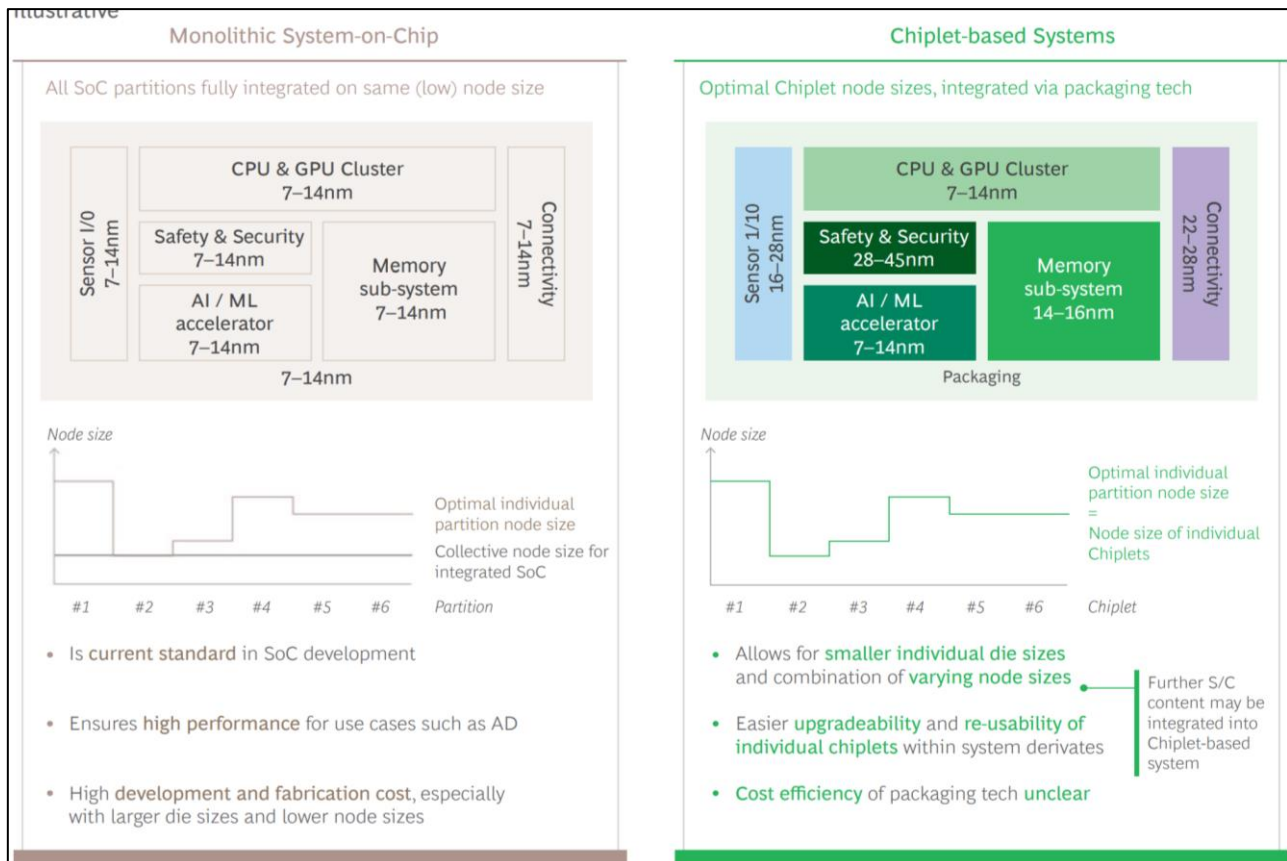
Illustrative

Monolithic System-on-Chip

All SoC partitions fully integrated on same (low) node size

CPU & GPU Cluster
7–14nm

Sensor I/0
7–14nm

Safety & Security
7–14nm

Memory sub-system
7–14nm

Connectivity
7–14nm

AI / ML accelerator
7–14nm

7–14nm

Node size

Optimal individual partition node size

Collective node size for integrated SoC

#1 #2 #3 #4 #5 #6 Partition

• Is current standard in SoC development

• Ensures high performance for use cases such as AD

• High development and fabrication cost, especially with larger die sizes and lower node sizes

Chiplet-based Systems

Optimal Chiplet node sizes, integrated via packaging tech

CPU & GPU Cluster
7–14nm

Sensor 1/10
16–28nm

Safety & Security
28–45nm

Memory sub-system
14–16nm

Connectivity
22–28nm

AI / ML accelerator
7–14nm

Packaging

Node size

Optimal individual partition node size
=
Node size of individual Chiplets

#1 #2 #3 #4 #5 #6 Chiplet

• Allows for smaller individual die sizes and combination of varying node sizes

• Easier upgradeability and re-usability of individual chiplets within system derivates

• Cost efficiency of packaging tech unclear

Further S/C content may be integrated into Chiplet-based system